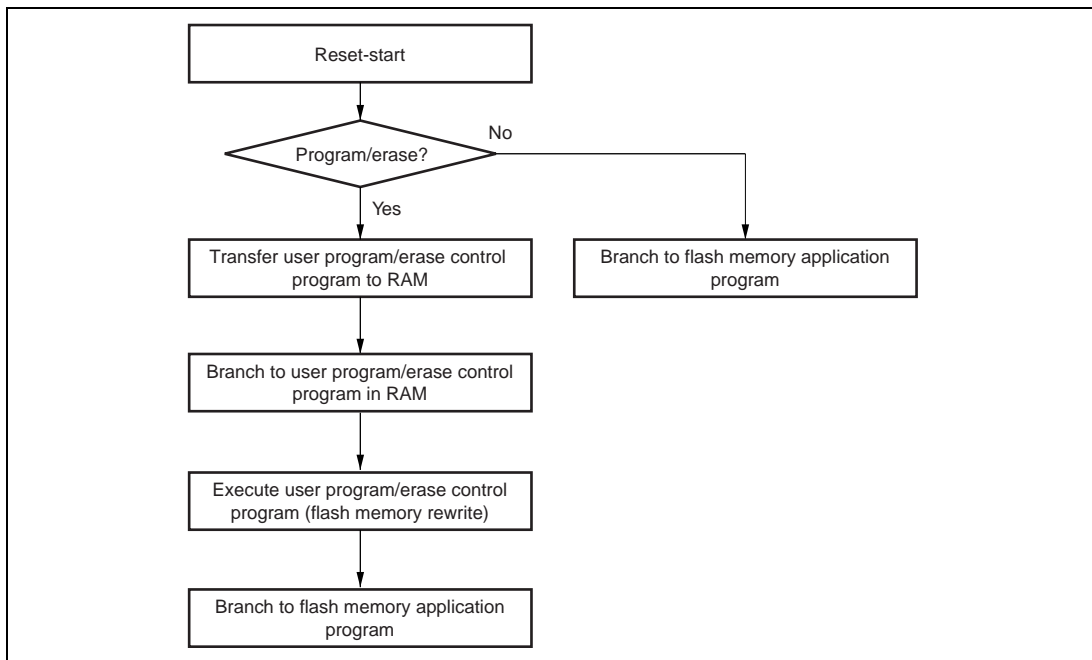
Reset-start

Program/erase?

No

Yes

Transfer user program/erase control program to RAM

Branch to flash memory application program

Branch to user program/erase control program in RAM

Execute user program/erase control program (flash memory rewrite)

Branch to flash memory application program